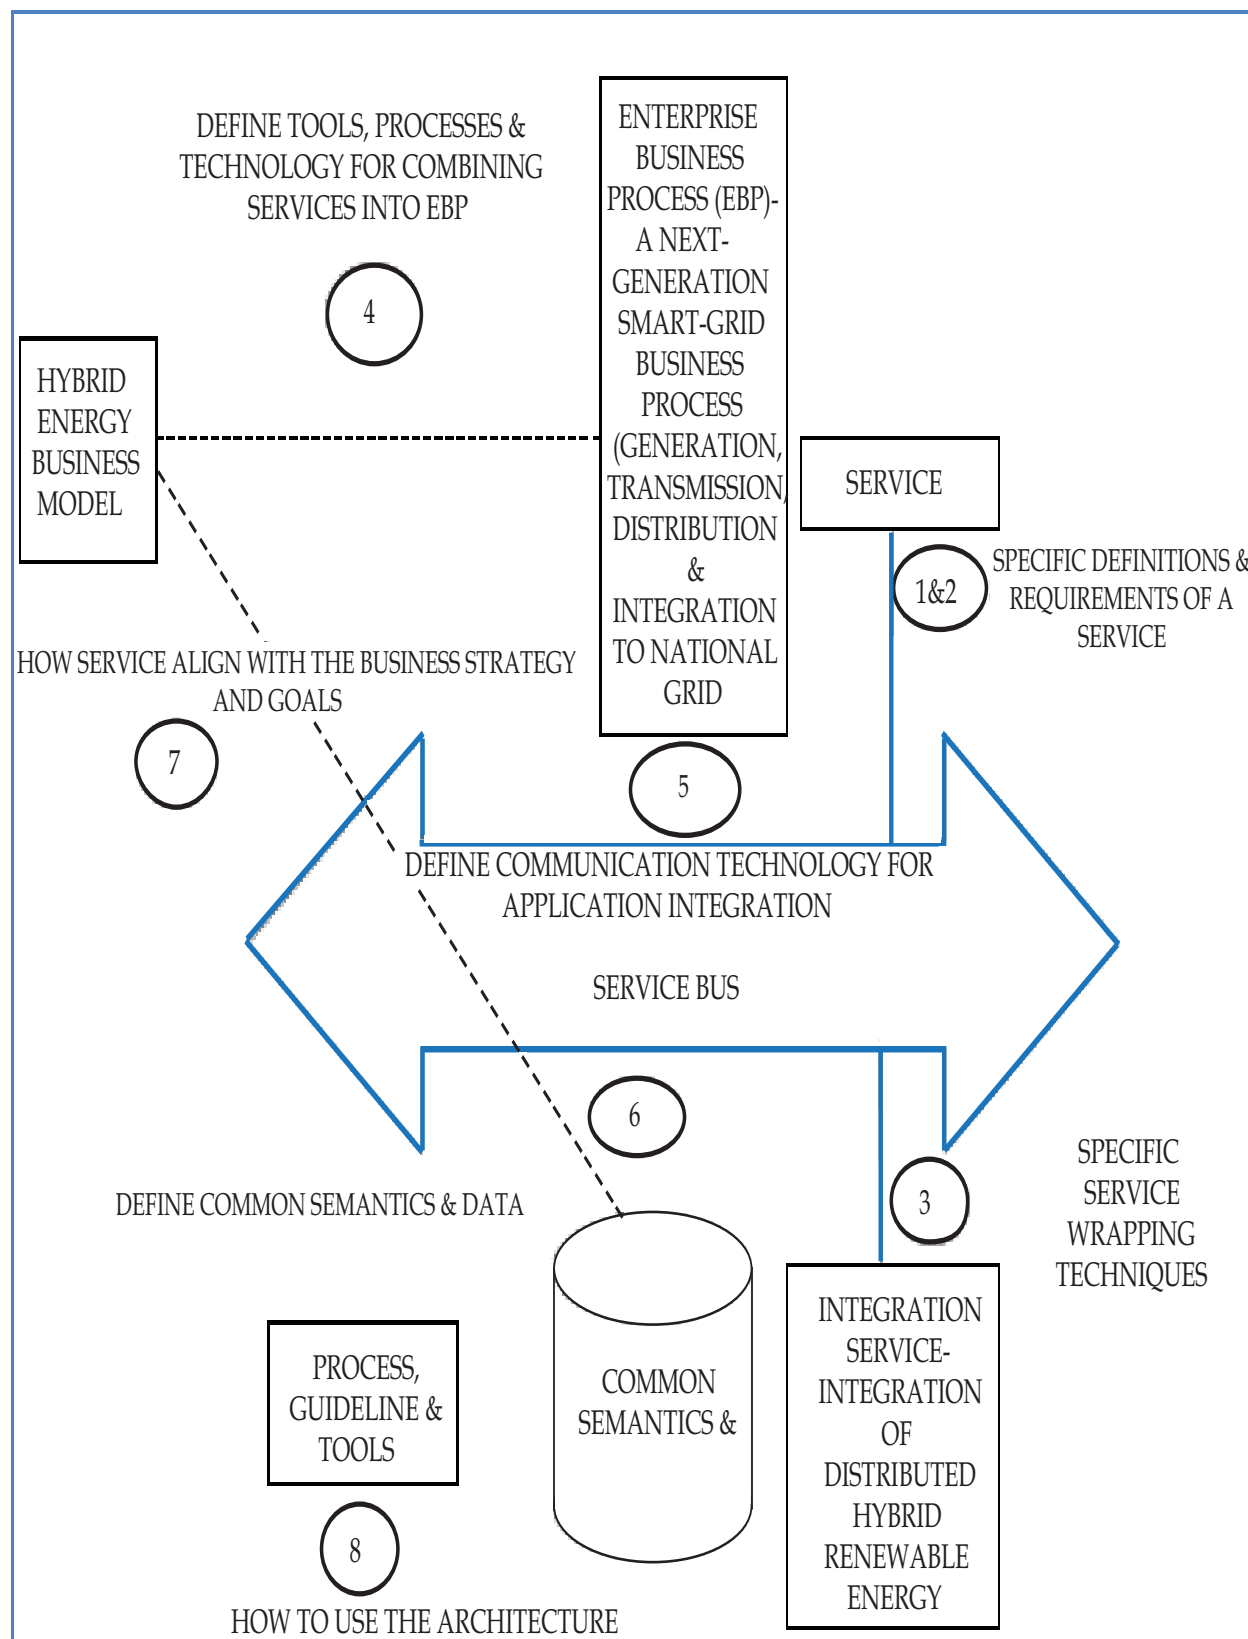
DEFINE TOOLS, PROCESSES & TECHNOLOGY FOR COMBINING SERVICES INTO EBP

4

ENTERPRISE BUSINESS PROCESS (EBP)- A NEXT-GENERATION SMART-GRID BUSINESS PROCESS (GENERATION, TRANSMISSION, DISTRIBUTION & INTEGRATION TO NATIONAL GRID

HYBRID ENERGY BUSINESS MODEL

SERVICE

1&2

SPECIFIC DEFINITIONS & REQUIREMENTS OF A SERVICE

HOW SERVICE ALIGN WITH THE BUSINESS STRATEGY AND GOALS

7

5

DEFINE COMMUNICATION TECHNOLOGY FOR APPLICATION INTEGRATION

SERVICE BUS

6

SPECIFIC SERVICE WRAPPING TECHNIQUES

3

DEFINE COMMON SEMANTICS & DATA

COMMON SEMANTICS &

INTEGRATION SERVICE-INTEGRATION OF DISTRIBUTED HYBRID RENEWABLE ENERGY

PROCESS, GUIDELINE & TOOLS

8

HOW TO USE THE ARCHITECTURE